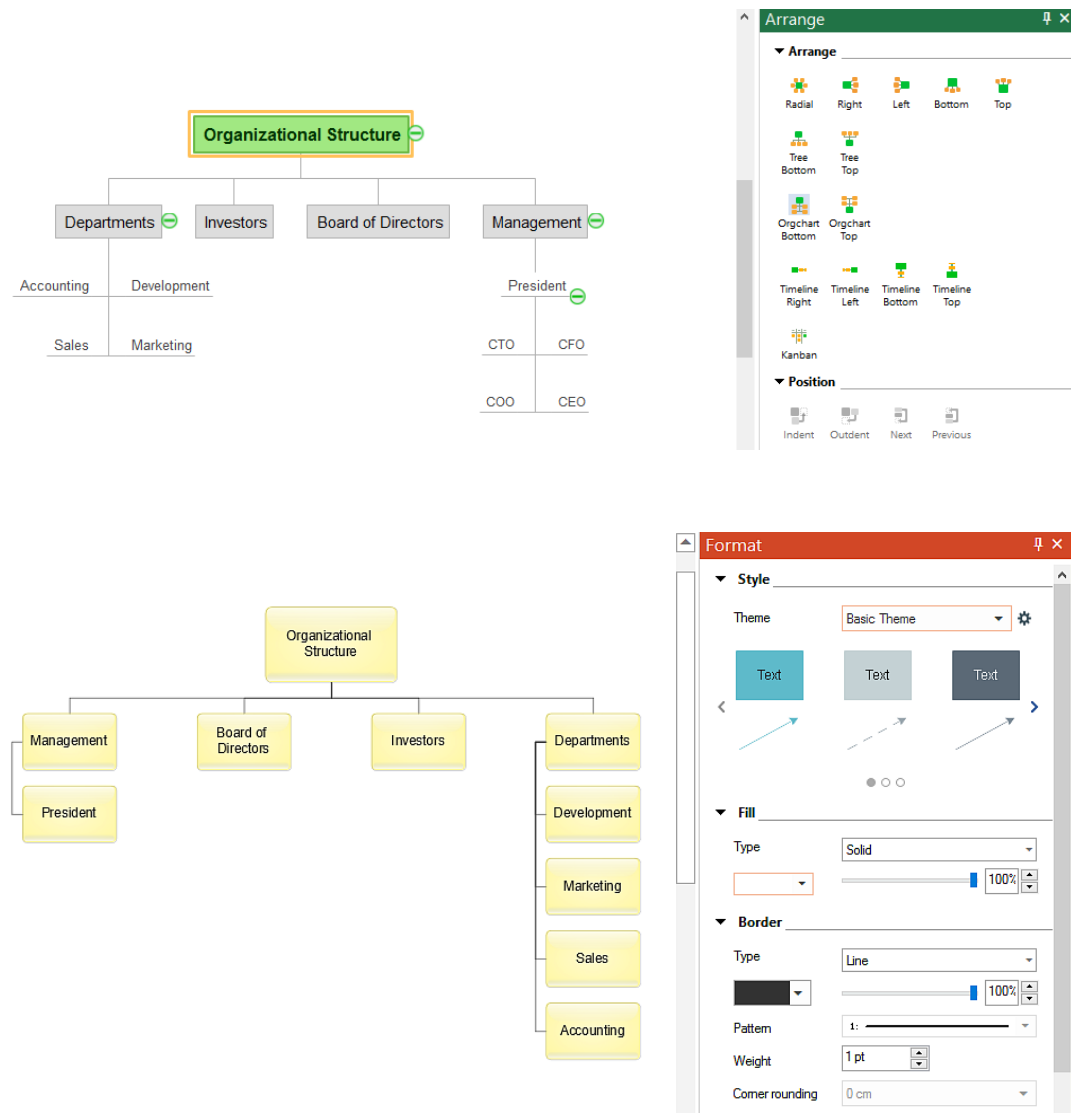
Organizational Structure

Departments

Investors

Board of Directors

Management

Accounting

Development

Sales

Marketing

President

CTO

CFO

COO

CEO

Arrange

Arrange

Radial

Right

Left

Bottom

Top

Tree Bottom

Tree Top

Orgchart Bottom

Orgchart Top

Timeline Right

Timeline Left

Timeline Bottom

Timeline Top

Kanban

Position

Indent

Outdent

Next

Previous

Organizational Structure

Management

President

Board of Directors

Investors

Departments

Development

Marketing

Sales

Accounting

Format

Style

Theme

Basic Theme

Text

Text

Text

Fill

Type

Solid

100%

Border

Type

Line

100%

Pattern

1:

Weight

1 pt

Corner rounding

0 cm